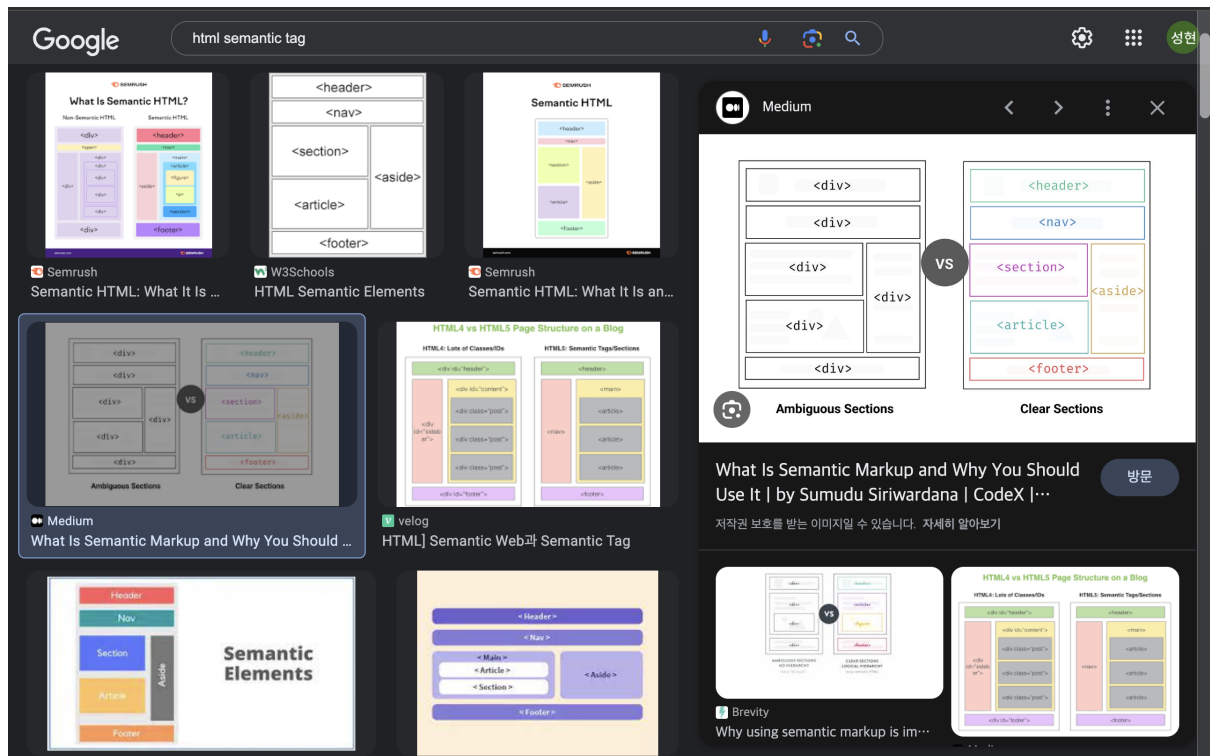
Google

html semantic tag

성현

SEMRUSH
What Is Semantic HTML?
Non-Semantic HTML
Semantic HTML
<div>
<header>
<nav>
<div>
<main>
<article>
<figure>
<div>
<aside>
<p>
<section>
<div>
<footer>

<header>
<nav>
<section>
<aside>
<article>
<footer>

SEMRUSH
Semantic HTML

Semrush
Semantic HTML: What It Is ...

W3Schools
HTML Semantic Elements

Semrush
Semantic HTML: What It Is an...

<div>
<div>
<div>
<div>
<div>
<div>
VS
<header>
<nav>
<section>
<aside>
<article>
<footer>
Ambiguous Sections
Clear Sections

Medium
What Is Semantic Markup and Why You Should ...

HTML4 vs HTML5 Page Structure on a Blog
HTML4: Lots of Classes/IDs
HTML5: Semantic Tags/Sections
<div id="header">
<div id="content">
<div class="post">
<div class="post">
<div class="post">
<div id="sidebar">
<div id="footer">
<header>
<main>
<article>
<article>
<article>
<nav>
<footer>

velog
HTML] Semantic Web과 Semantic Tag

Header
Nav
Section
Article
Aside
Footer
Semantic Elements

< Header >
< Nav >
< Main >
< Article >
< Section >
< Aside >
< Footer >

Medium

<div>
<div>
<div>
<div>
<div>
<div>
VS
<header>
<nav>
<section>
<aside>
<article>
<footer>
Ambiguous Sections
Clear Sections

What Is Semantic Markup and Why You Should Use It | by Sumudu Siriwardana | CodeX |...

방문

저작권 보호를 받는 이미지일 수 있습니다. 자세히 알아보기

VS

HTML4 vs HTML5 Page Structure on a Blog
HTML4: Lots of Classes/IDs
HTML5: Semantic Tags/Sections

Brevity
Why using semantic markup is im...